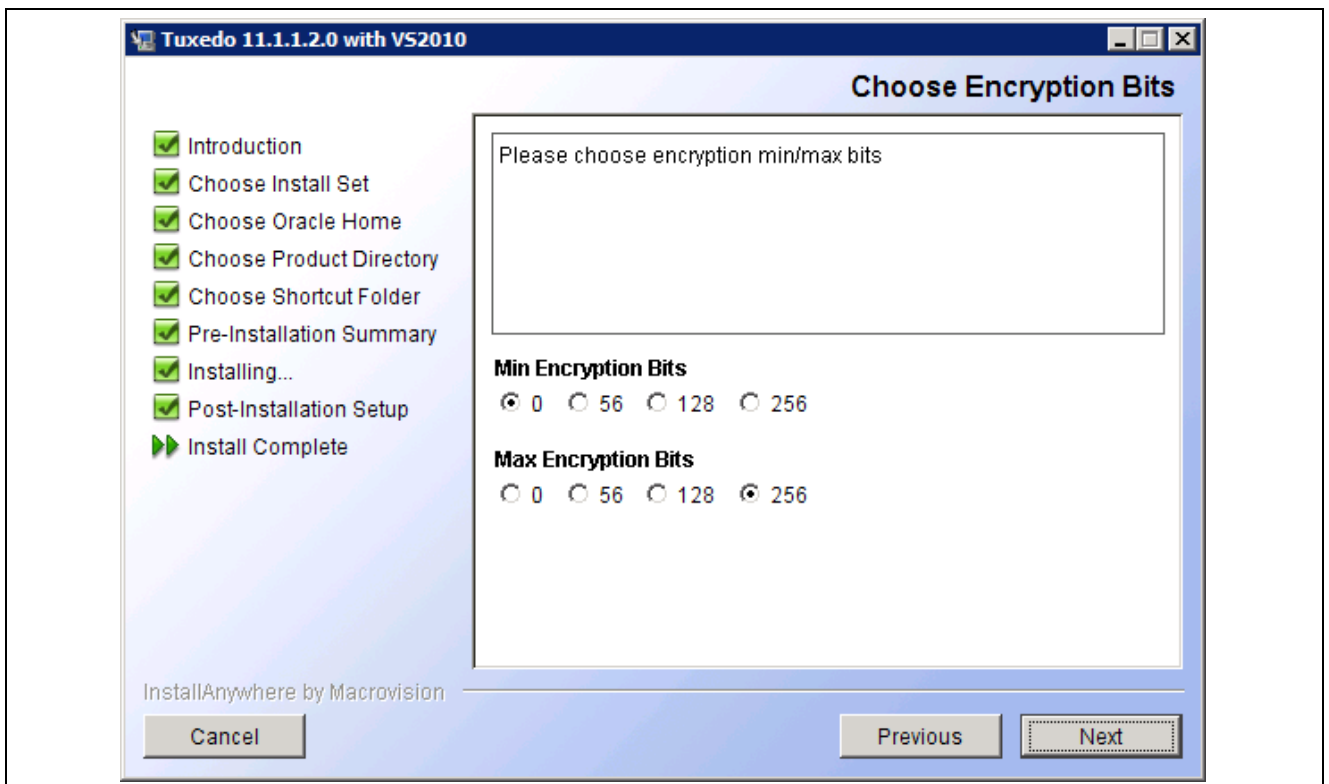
Tuxedo 11.1.1.2.0 with VS2010

Choose Encryption Bits

Introduction
Choose Install Set
Choose Oracle Home
Choose Product Directory
Choose Shortcut Folder
Pre-Installation Summary
Installing...
Post-Installation Setup
Install Complete

Please choose encryption min/max bits

Min Encryption Bits
0 56 128 256

Max Encryption Bits
0 56 128 256

InstallAnywhere by Macrovision

Cancel

Previous

Next